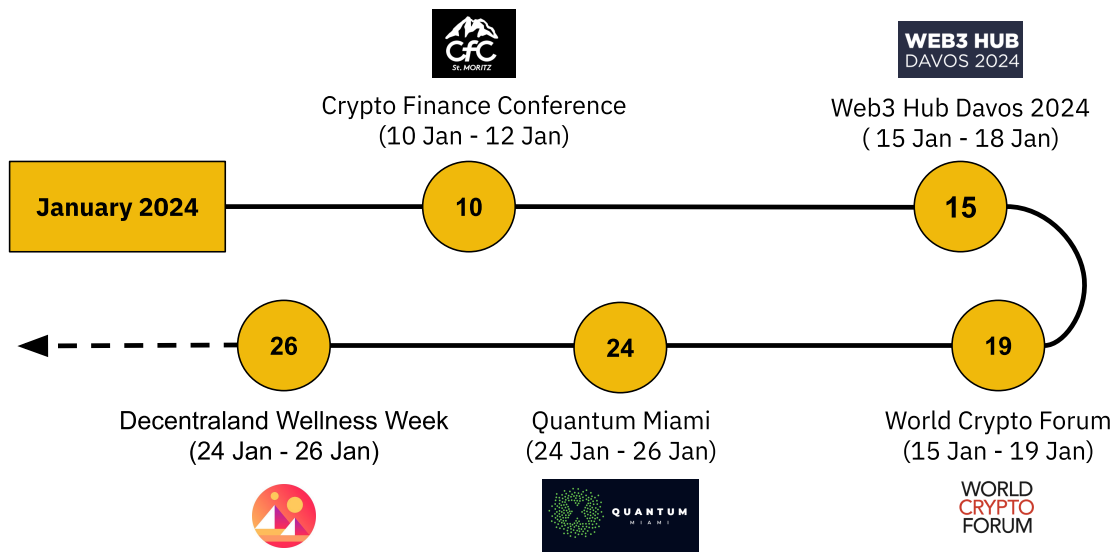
CfC
St. MORITZ

Crypto Finance Conference
(10 Jan - 12 Jan)

WEB3 HUB
DAVOS 2024

Web3 Hub Davos 2024
( 15 Jan - 18 Jan)

January 2024

10

15

19

24

26

Decentraland Wellness Week
(24 Jan - 26 Jan)

Quantum Miami
(24 Jan - 26 Jan)

World Crypto Forum
(15 Jan - 19 Jan)

QUANTUM
MIAMI

WORLD
CRYPTO
FORUM